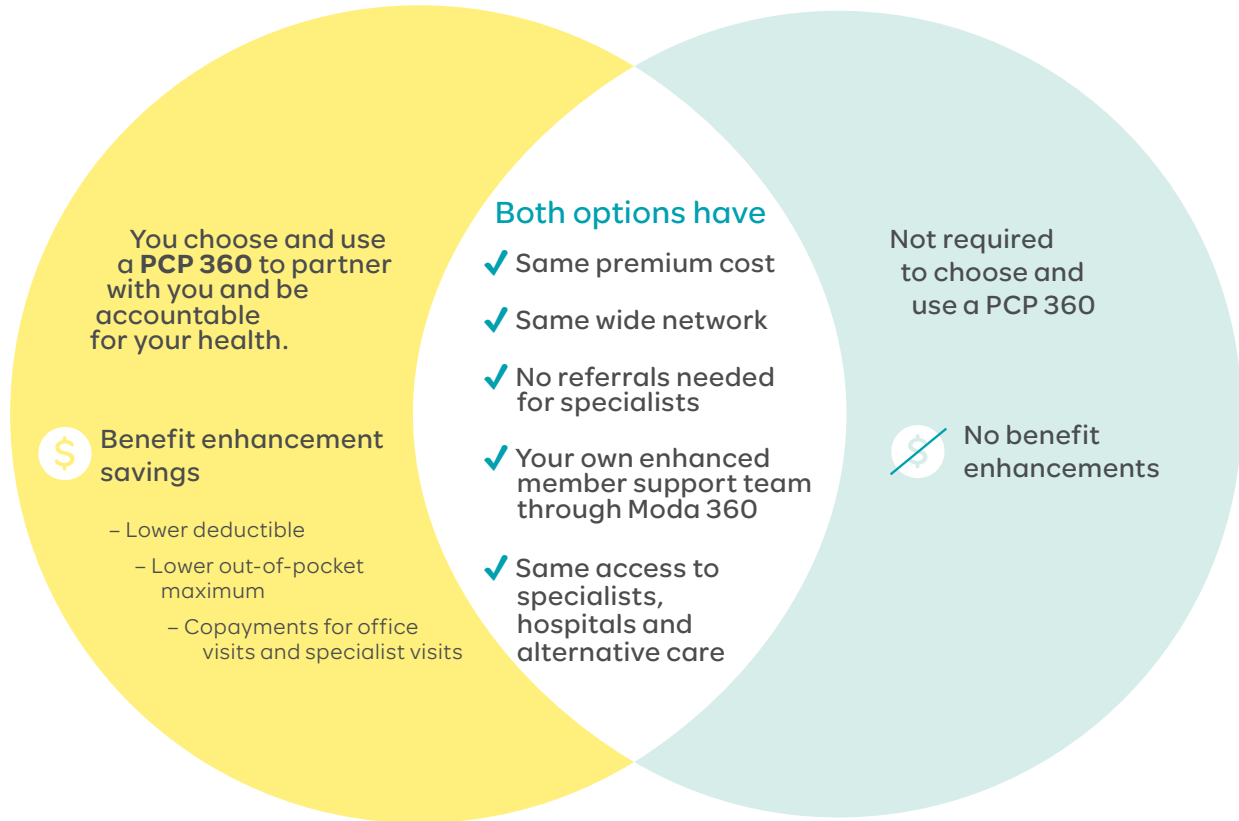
You choose and use a **PCP 360** to partner with you and be accountable for your health.

$ Benefit enhancement savings

– Lower deductible

– Lower out-of-pocket maximum

– Copayments for office visits and specialist visits

Both options have

✓ Same premium cost

✓ Same wide network

✓ No referrals needed for specialists

✓ Your own enhanced member support team through Moda 360

✓ Same access to specialists, hospitals and alternative care

Not required to choose and use a PCP 360

$ No benefit enhancements